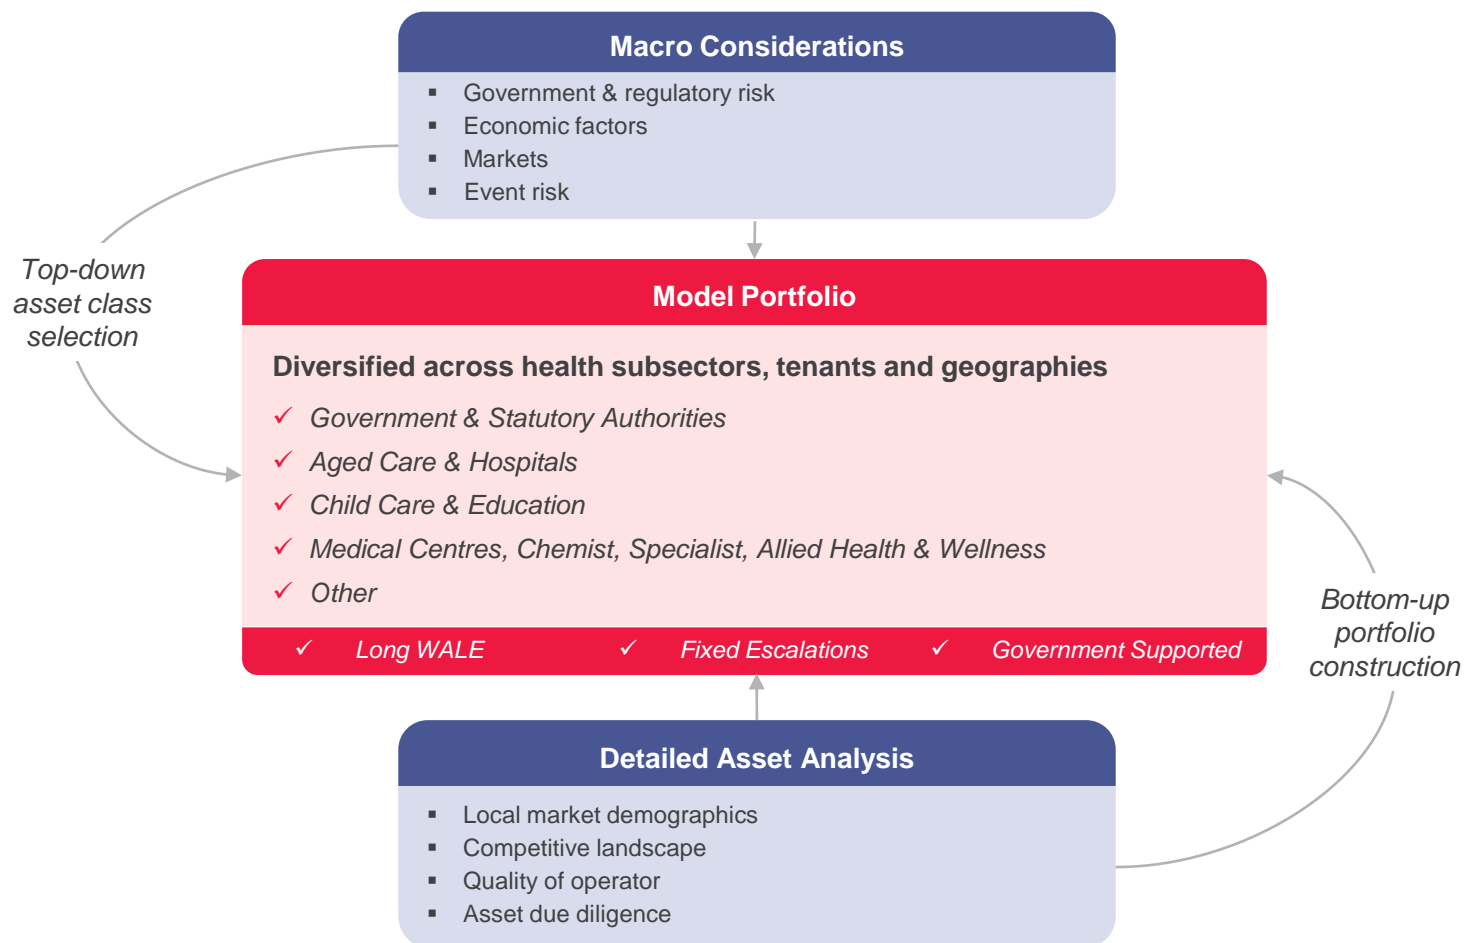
Macro Considerations

- Government & regulatory risk
- Economic factors
- Markets
- Event risk

Top-down asset class selection

Model Portfolio

Diversified across health subsectors, tenants and geographies

✓ Government & Statutory Authorities
✓ Aged Care & Hospitals
✓ Child Care & Education
✓ Medical Centres, Chemist, Specialist, Allied Health & Wellness
✓ Other

✓ Long WALE ✓ Fixed Escalations ✓ Government Supported

Bottom-up portfolio construction

Detailed Asset Analysis

- Local market demographics
- Competitive landscape
- Quality of operator
- Asset due diligence